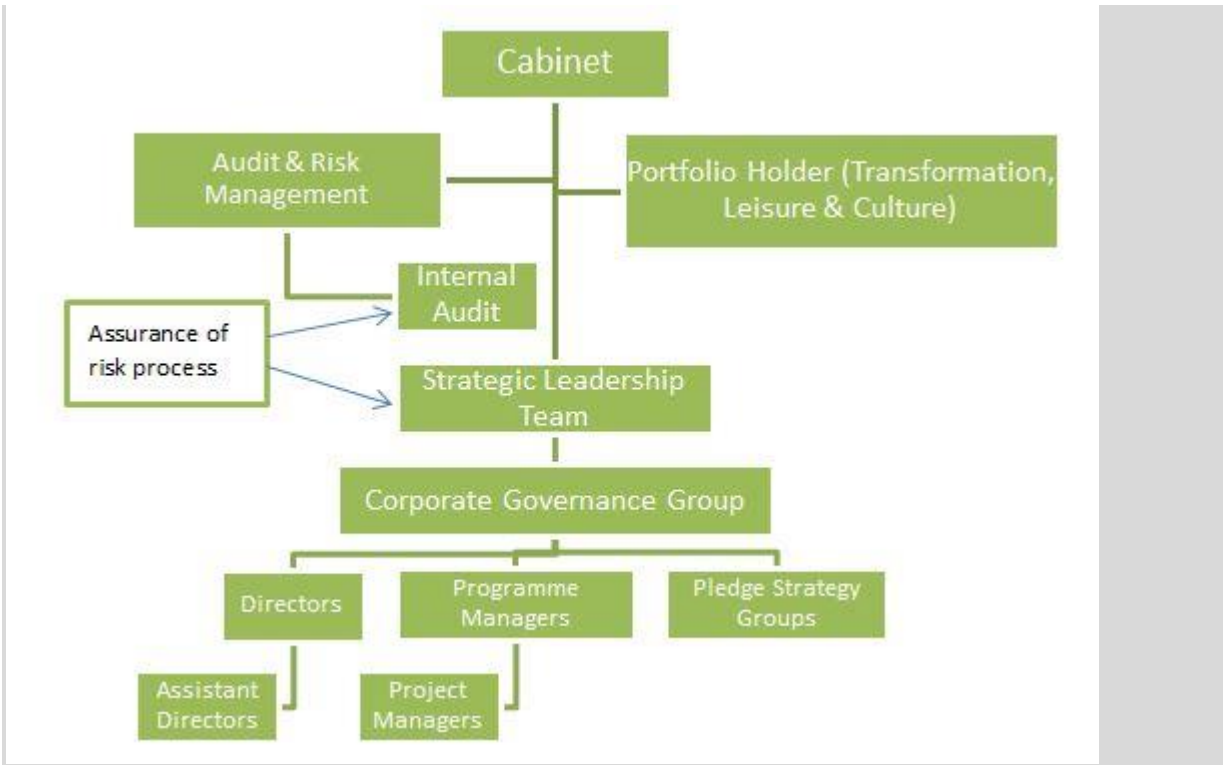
Cabinet

Audit & Risk Management

Portfolio Holder (Transformation, Leisure & Culture)

Internal Audit

Assurance of risk process

Strategic Leadership Team

Corporate Governance Group

Directors

Programme Managers

Pledge Strategy Groups

Assistant Directors

Project Managers